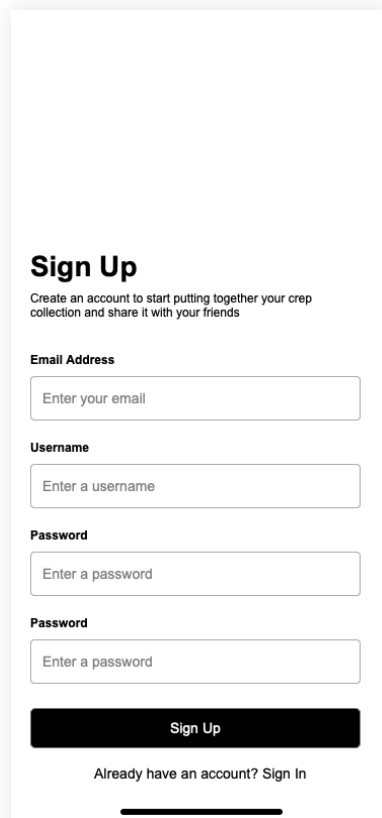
Sign Up

Create an account to start putting together your crep collection and share it with your friends

Email Address

Enter your email

Username

Enter a username

Password

Enter a password

Password

Enter a password

Sign Up

Already have an account? Sign In